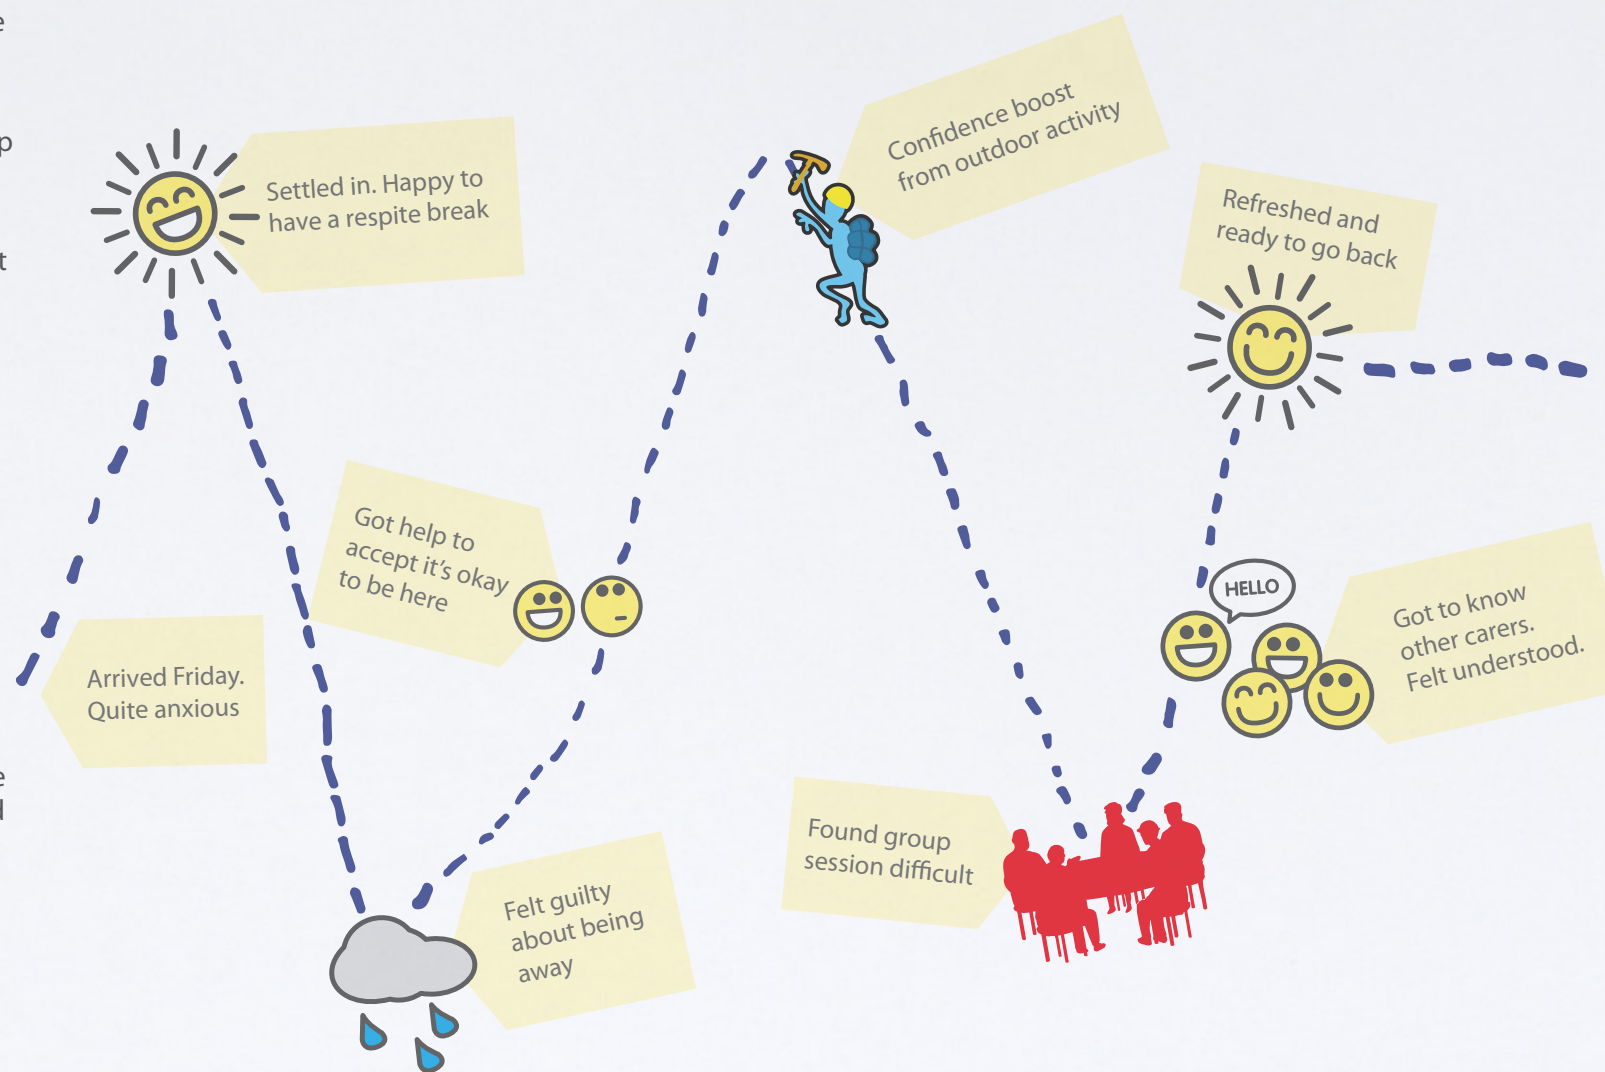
e

p

t

e
l

Arrived Friday. Quite anxious

Settled in. Happy to have a respite break

Felt guilty about being away

Got help to accept it's okay to be here

Confidence boost from outdoor activity

Found group session difficult

HELLO

Got to know other carers. Felt understood.

Refreshed and ready to go back